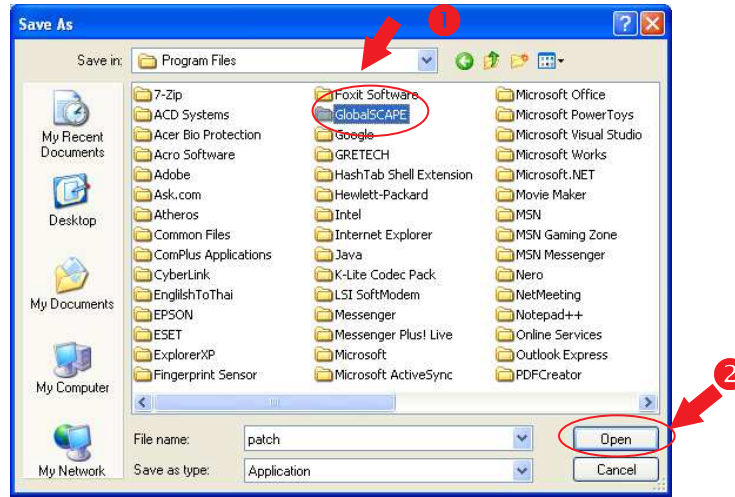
Save As

Save in: Program Files

My Recent Documents

Desktop

My Documents

My Computer

My Network

7-Zip
ACD Systems
Acer Bio Protection
Acro Software
Adobe
Ask.com
Atheros
Common Files
ComPlus Applications
CyberLink
EnglishToThai
EPSON
ESET
ExplorerXP
Fingerprint Sensor

Foxit Software
GlobalSCAPE
Google
GRETECH
HashTab Shell Extension
Hewlett-Packard
Intel
Internet Explorer
Java
K-Lite Codec Pack
LSI SoftModem
Messenger
Messenger Plus! Live
Microsoft
Microsoft ActiveSync

Microsoft Office
Microsoft PowerToys
Microsoft Visual Studio
Microsoft Works
Microsoft.NET
Movie Maker
MSN
MSN Gaming Zone
MSN Messenger
Nero
NetMeeting
Notepad++
Online Services
Outlook Express
PDFCreator

1

2

File name: patch

Save as type: Application

Open

Cancel